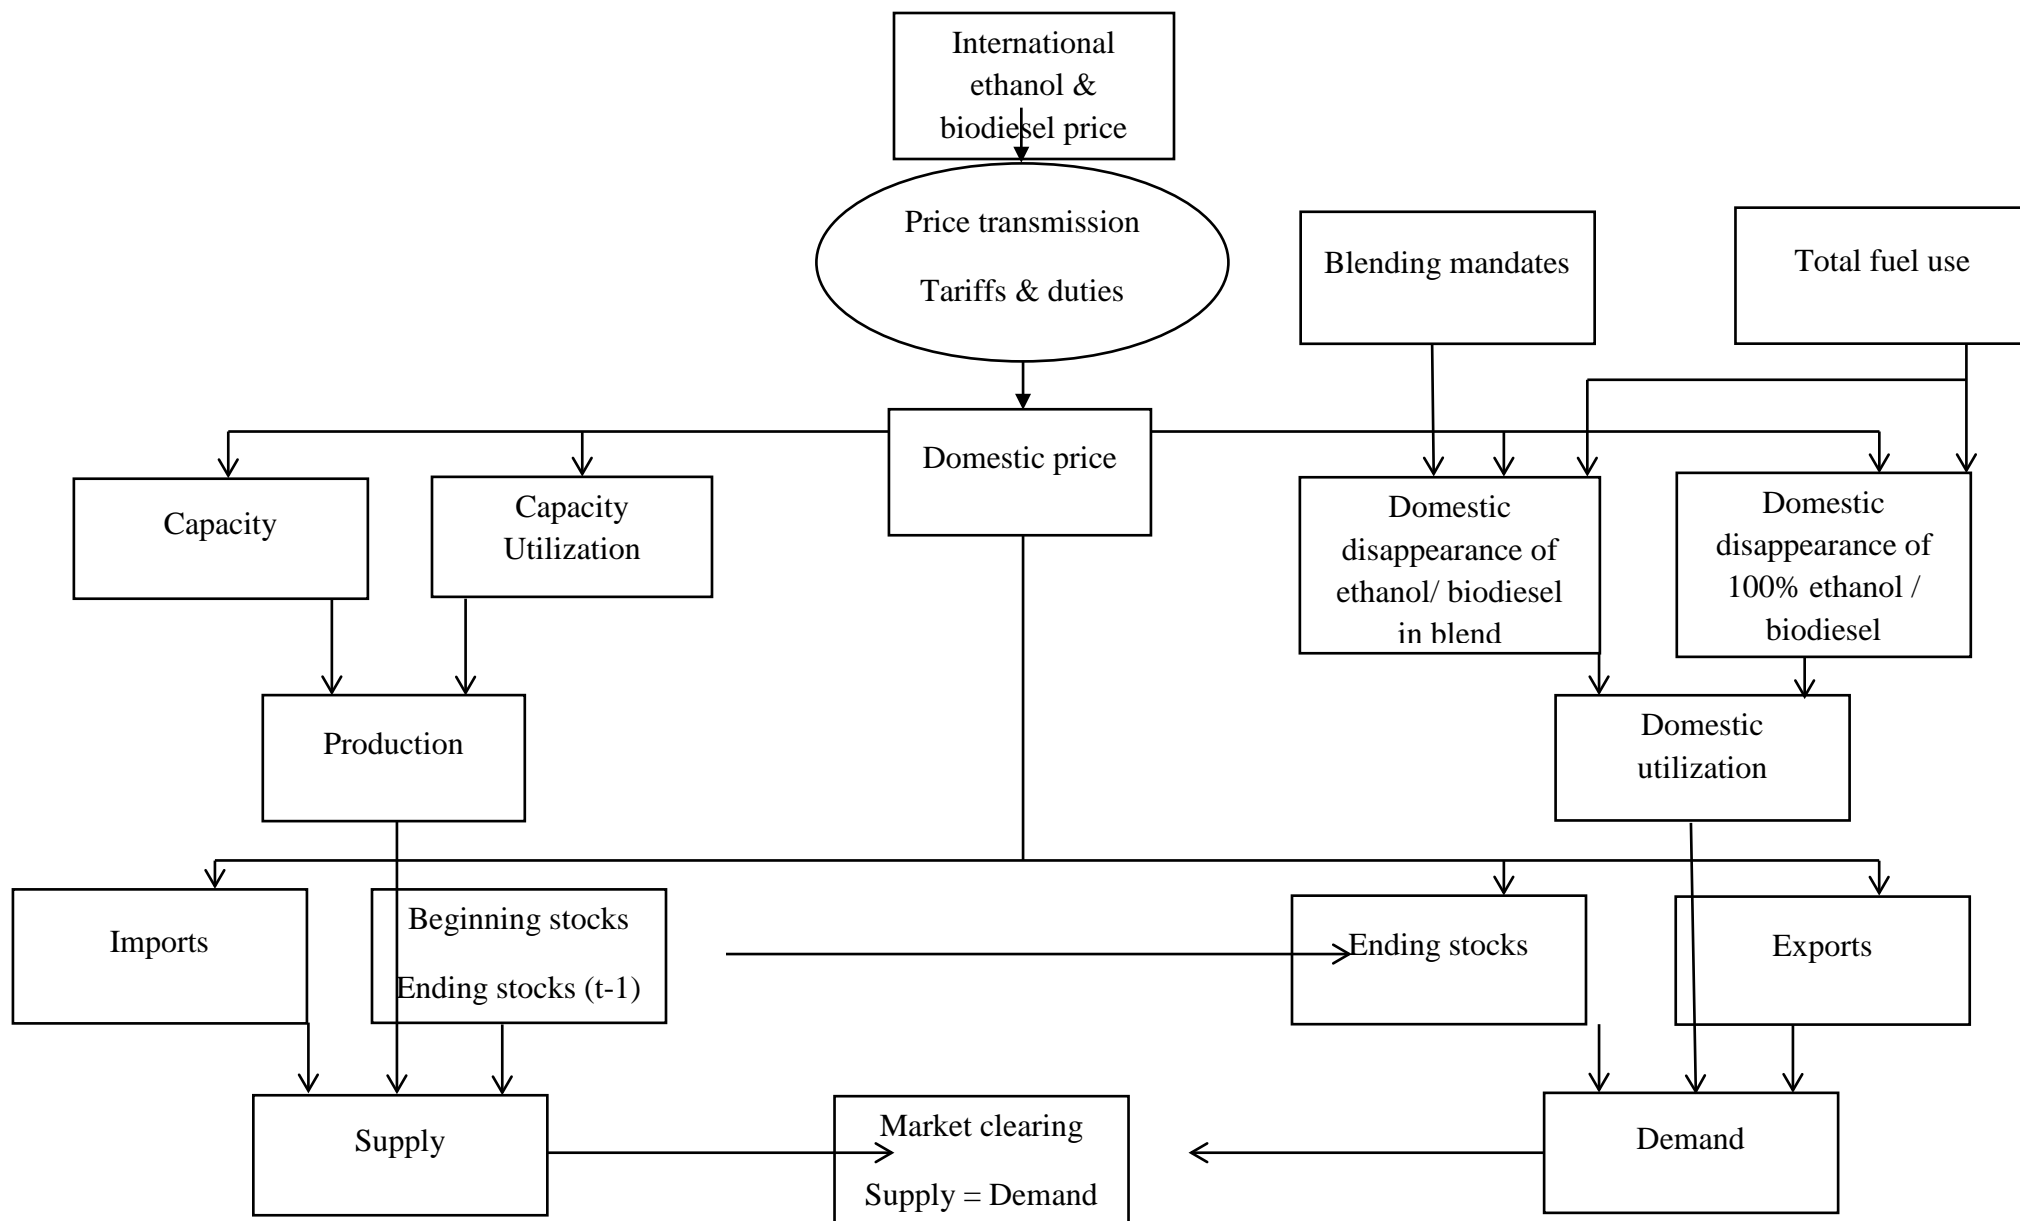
International ethanol & biodiesel price

Price transmission

Tariffs & duties

Blending mandates

Total fuel use

Domestic price

Capacity

Capacity Utilization

Domestic disappearance of ethanol/ biodiesel in blend

Domestic disappearance of 100% ethanol / biodiesel

Production

Domestic utilization

Imports

Beginning stocks

Ending stocks (t-1)

Ending stocks

Exports

Supply

Market clearing

Supply = Demand

Demand